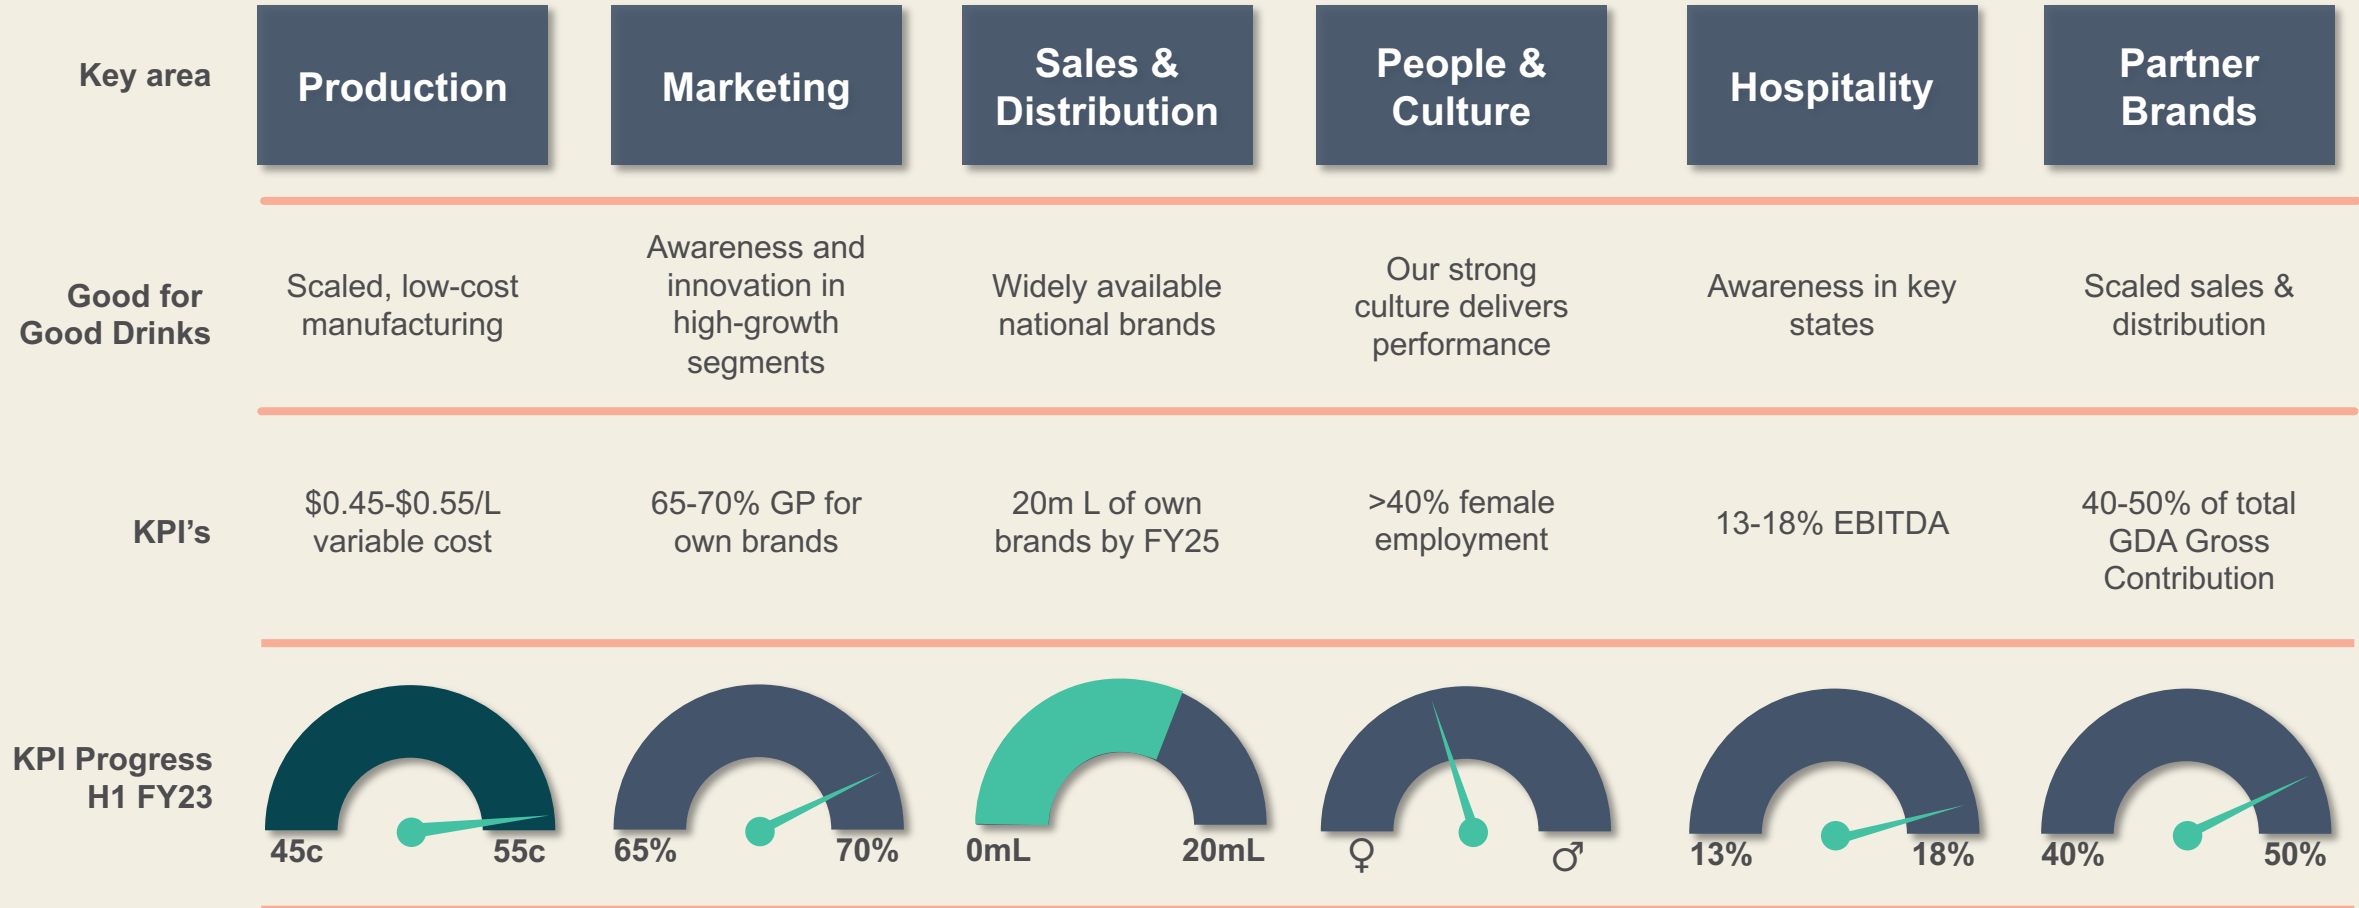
| Key area | Production | Marketing | Sales & Distribution | People & Culture | Hospitality | Partner Brands |
|---|---|---|---|---|---|---|
| Good for Good Drinks | Scaled, low-cost manufacturing | Awareness and innovation in high-growth segments | Widely available national brands | Our strong culture delivers performance | Awareness in key states | Scaled sales & distribution |
| KPI's | \$0.45-\$0.55/L variable cost | 65-70% GP for own brands | 20m L of own brands by FY25 | >40% female employment | 13-18% EBITDA | 40-50% of total GDA Gross Contribution |
| KPI Progress H1 FY23 | 45c 55c | 65% 70% | 0mL 20mL | ♀ ♂ | 13% 18% | 40% 50% |